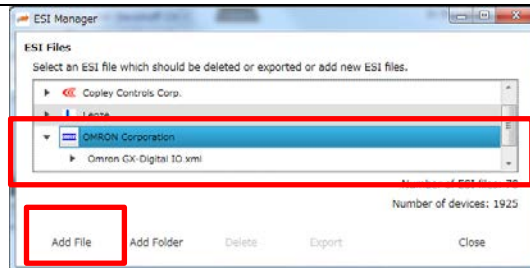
ESI Manager

ESI Files

Select an ESI file which should be deleted or exported or add new ESI files.

Copley Controls Corp.

Lenze

OMRON Corporation

Omron GX-Digital IO.xml

Number of ESI files: 7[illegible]

Number of devices: 1925

Add File

Add Folder

Delete

Export

Close